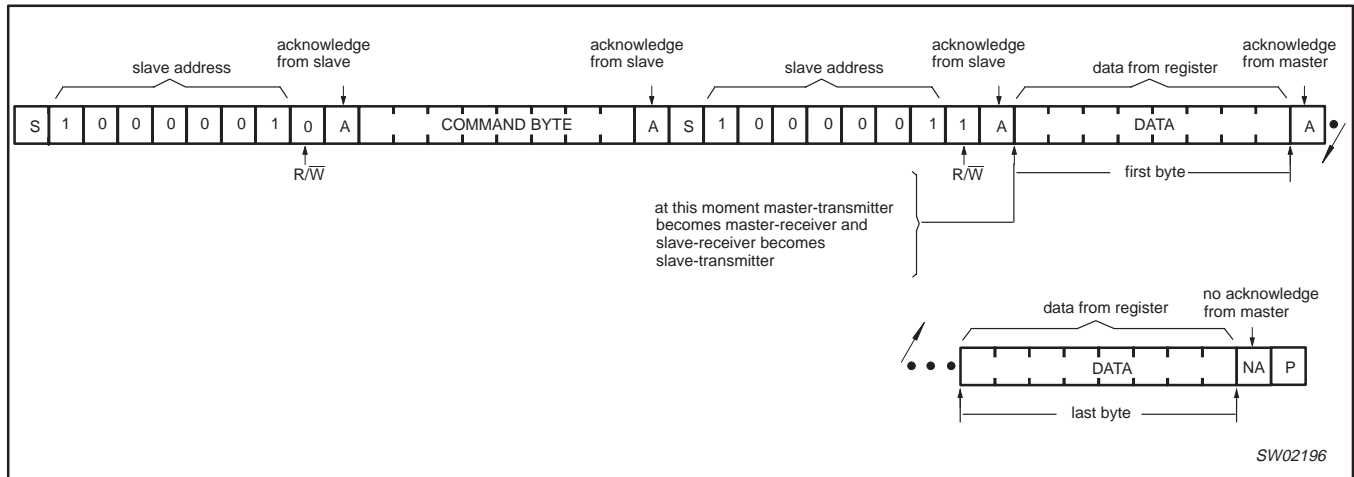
slave address

acknowledge from slave

acknowledge from slave

slave address

acknowledge from slave

data from register

acknowledge from master

S 1 0 0 0 0 0 1 0 A COMMAND BYTE A S 1 0 0 0 0 0 1 1 A DATA A

$R/\overline{W}$

$R/\overline{W}$

first byte

at this moment master-transmitter becomes master-receiver and slave-receiver becomes slave-transmitter

data from register

no acknowledge from master

DATA NA P

last byte

SW02196